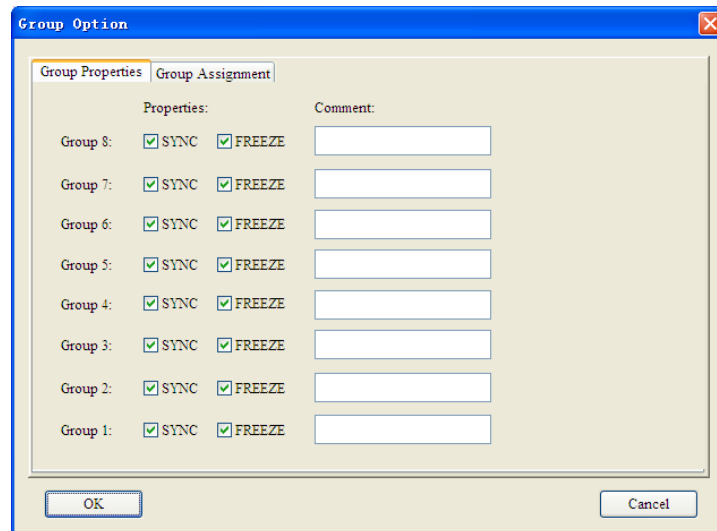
Group Option

Group Properties | Group Assignment

Properties: Comment:

Group 8: SYNC FREEZE
Group 7: SYNC FREEZE
Group 6: SYNC FREEZE
Group 5: SYNC FREEZE
Group 4: SYNC FREEZE
Group 3: SYNC FREEZE
Group 2: SYNC FREEZE
Group 1: SYNC FREEZE

OK Cancel